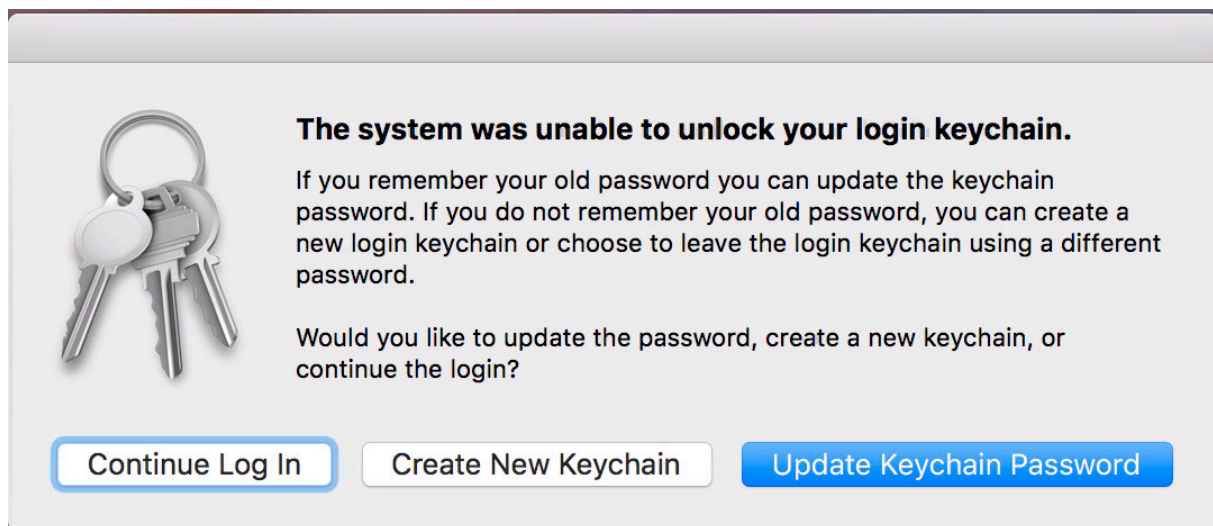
The system was unable to unlock your login keychain.

If you remember your old password you can update the keychain password. If you do not remember your old password, you can create a new login keychain or choose to leave the login keychain using a different password.

Would you like to update the password, create a new keychain, or continue the login?

Continue Log In

Create New Keychain

Update Keychain Password